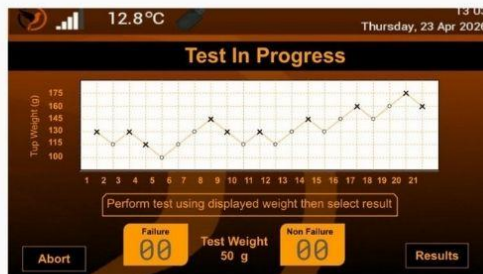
12.8°C

13 0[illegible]
Thursday, 23 Apr 202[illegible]

Test In Progress

Tup Weight (g)
175
160
145
130
115
100

1 2 3 4 5 6 7 8 9 10 11 12 13 14 15 16 17 18 19 20 21

Perform test using displayed weight then select result

Abort

Failure
00

Test Weight
50 g

Non Failure
00

Results